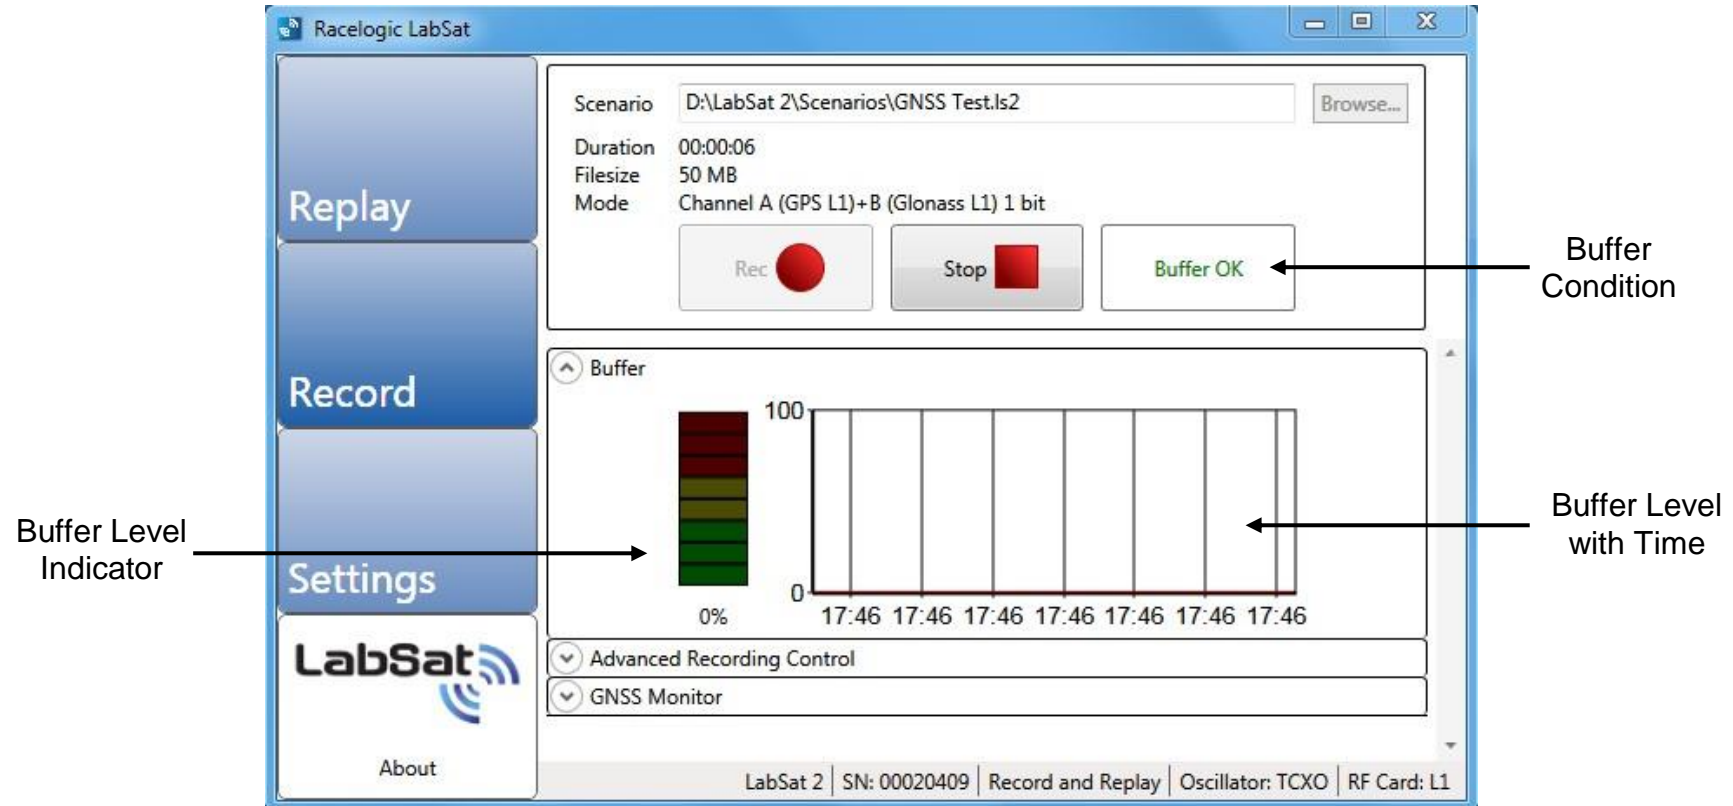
Racelogic LabSat

Replay

Record

Settings

LabSat

About

Scenario D:\LabSat 2\Scenarios\GNSS Test.ls2 Browse...

Duration 00:00:06
Filesize 50 MB
Mode Channel A (GPS L1)+B (Glonass L1) 1 bit

Rec

Stop

Buffer OK

Buffer Condition

Buffer

100

0

0%

17:46 17:46 17:46 17:46 17:46 17:46 17:46

Buffer Level Indicator

Buffer Level with Time

Advanced Recording Control

GNSS Monitor

LabSat 2 | SN: 00020409 | Record and Replay | Oscillator: TCXO | RF Card: L1